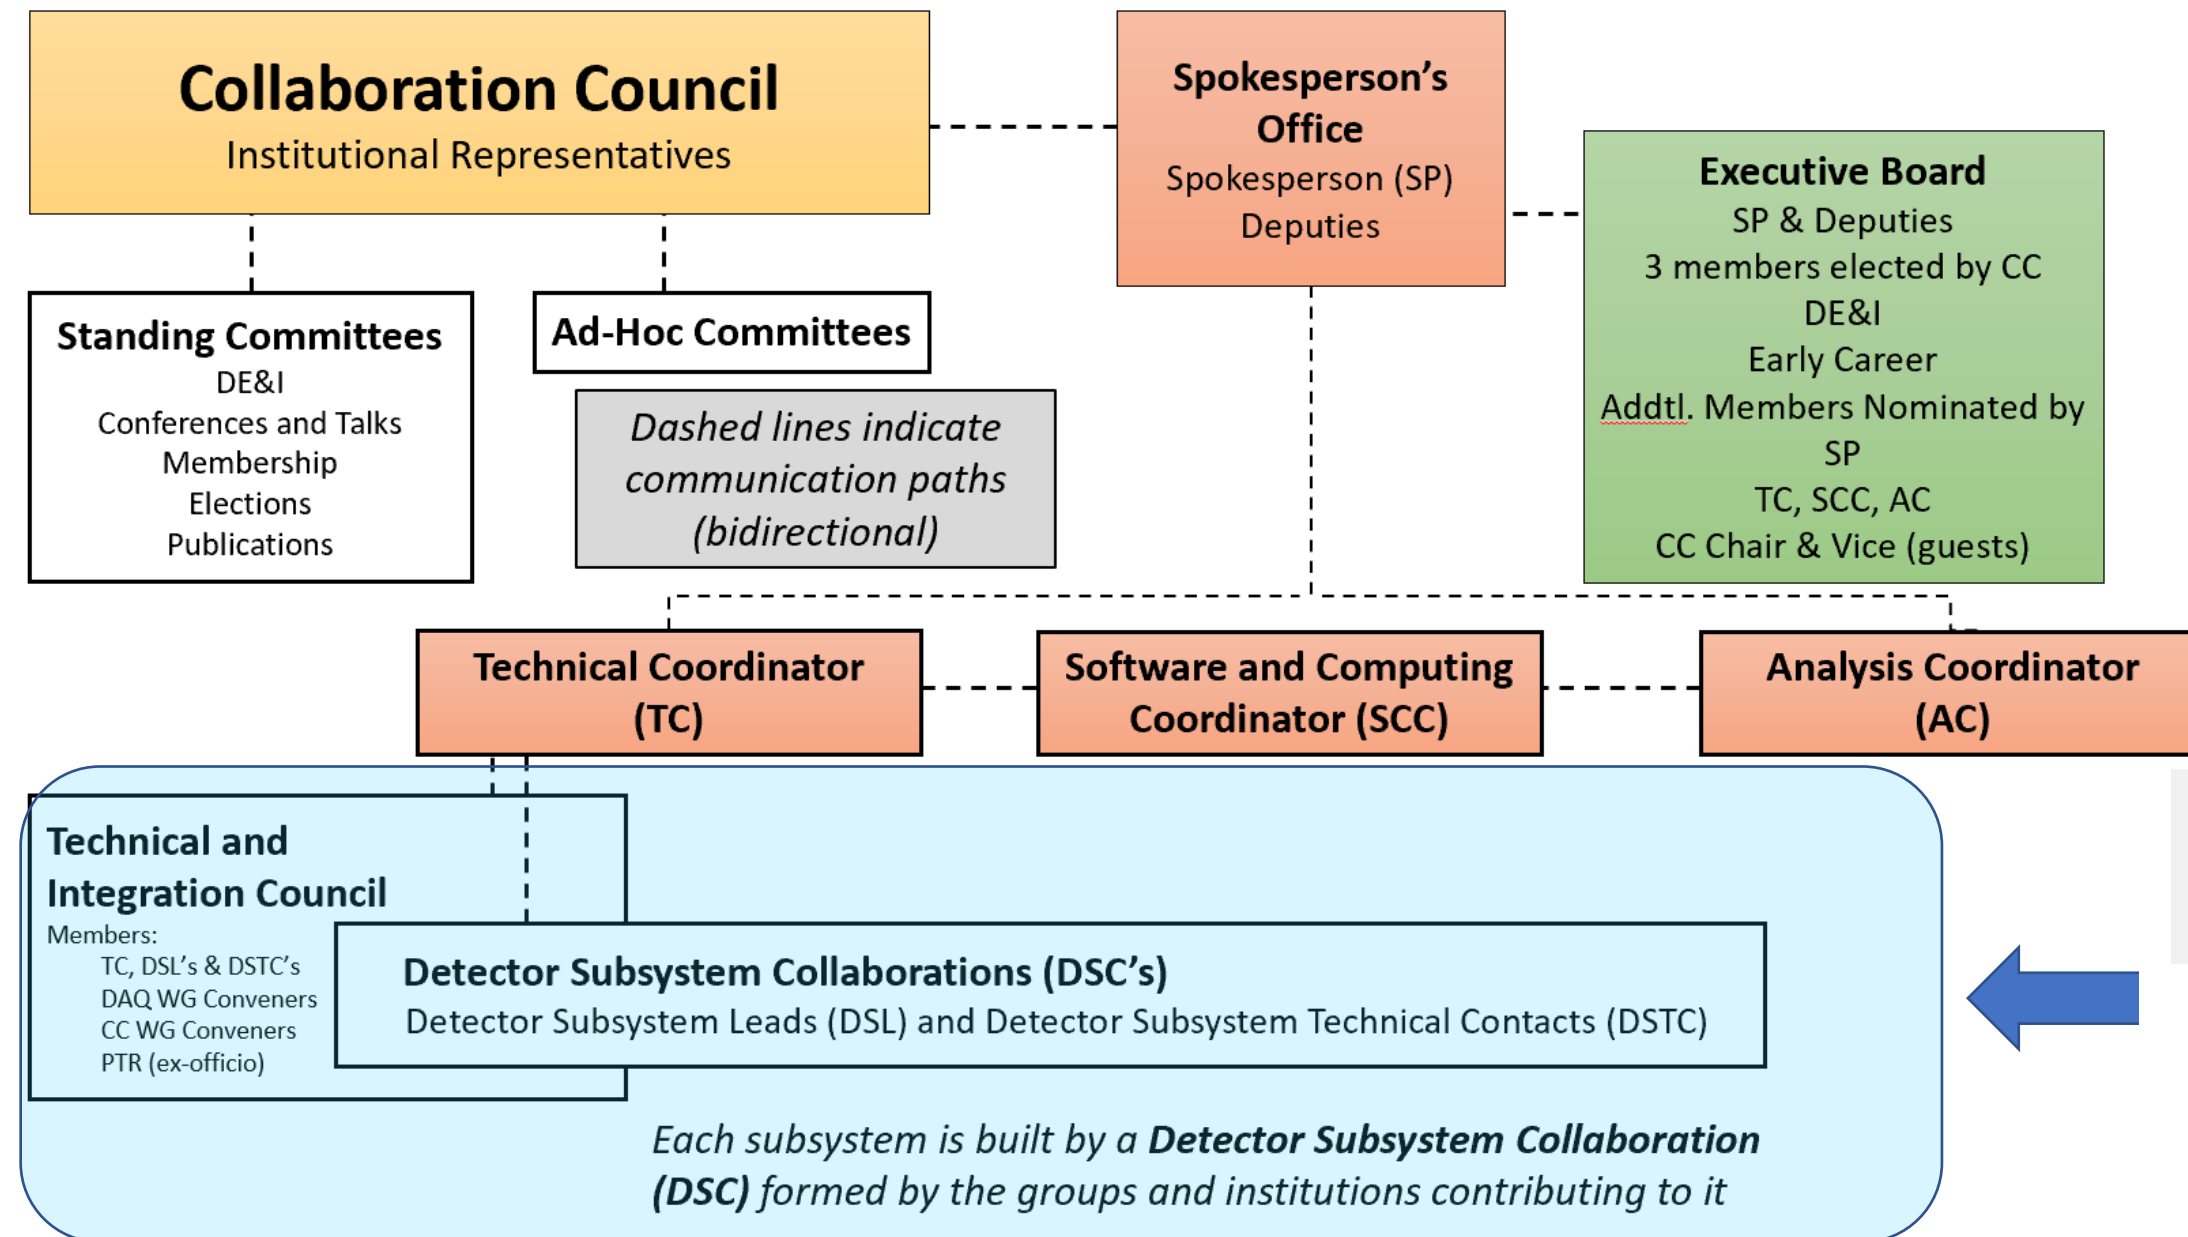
Collaboration Council
Institutional Representatives

Spokesperson's Office
Spokesperson (SP)
Deputies

Executive Board
SP & Deputies
3 members elected by CC
DE&I
Early Career
Addtl. Members Nominated by SP
TC, SCC, AC
CC Chair & Vice (guests)

Standing Committees
DE&I
Conferences and Talks
Membership
Elections
Publications

Ad-Hoc Committees

*Dashed lines indicate communication paths (bidirectional)*

Technical Coordinator (TC)

Software and Computing Coordinator (SCC)

Analysis Coordinator (AC)

Technical and Integration Council
Members:
TC, DSL's & DSTC's
DAQ WG Conveners
CC WG Conveners
PTR (ex-officio)

Detector Subsystem Collaborations (DSC's)
Detector Subsystem Leads (DSL) and Detector Subsystem Technical Contacts (DSTC)

*Each subsystem is built by a **Detector Subsystem Collaboration (DSC)** formed by the groups and institutions contributing to it*